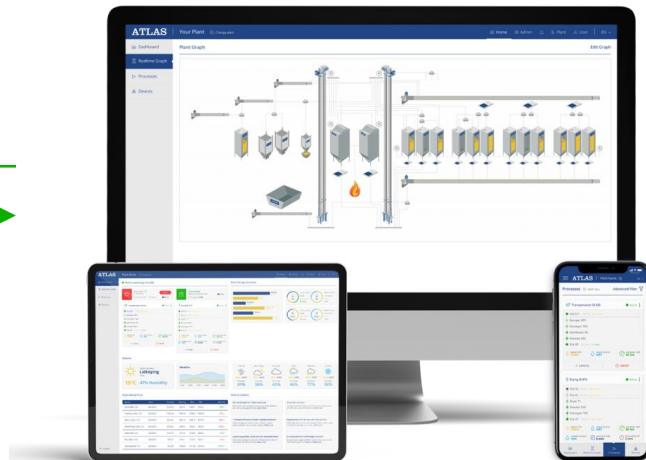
ATLAS | Your Plant Change plant

Home Admin Plant User EN

Dashboard

Systems Graph

Processes

Devices

Plant Graph

Edit Graph

ATLAS

Linköping

15°C 47% Humidity

20% 36% 45% 46% 77% 36%

ATLAS

Processes

Advanced filter

Transportation

Drying

Active